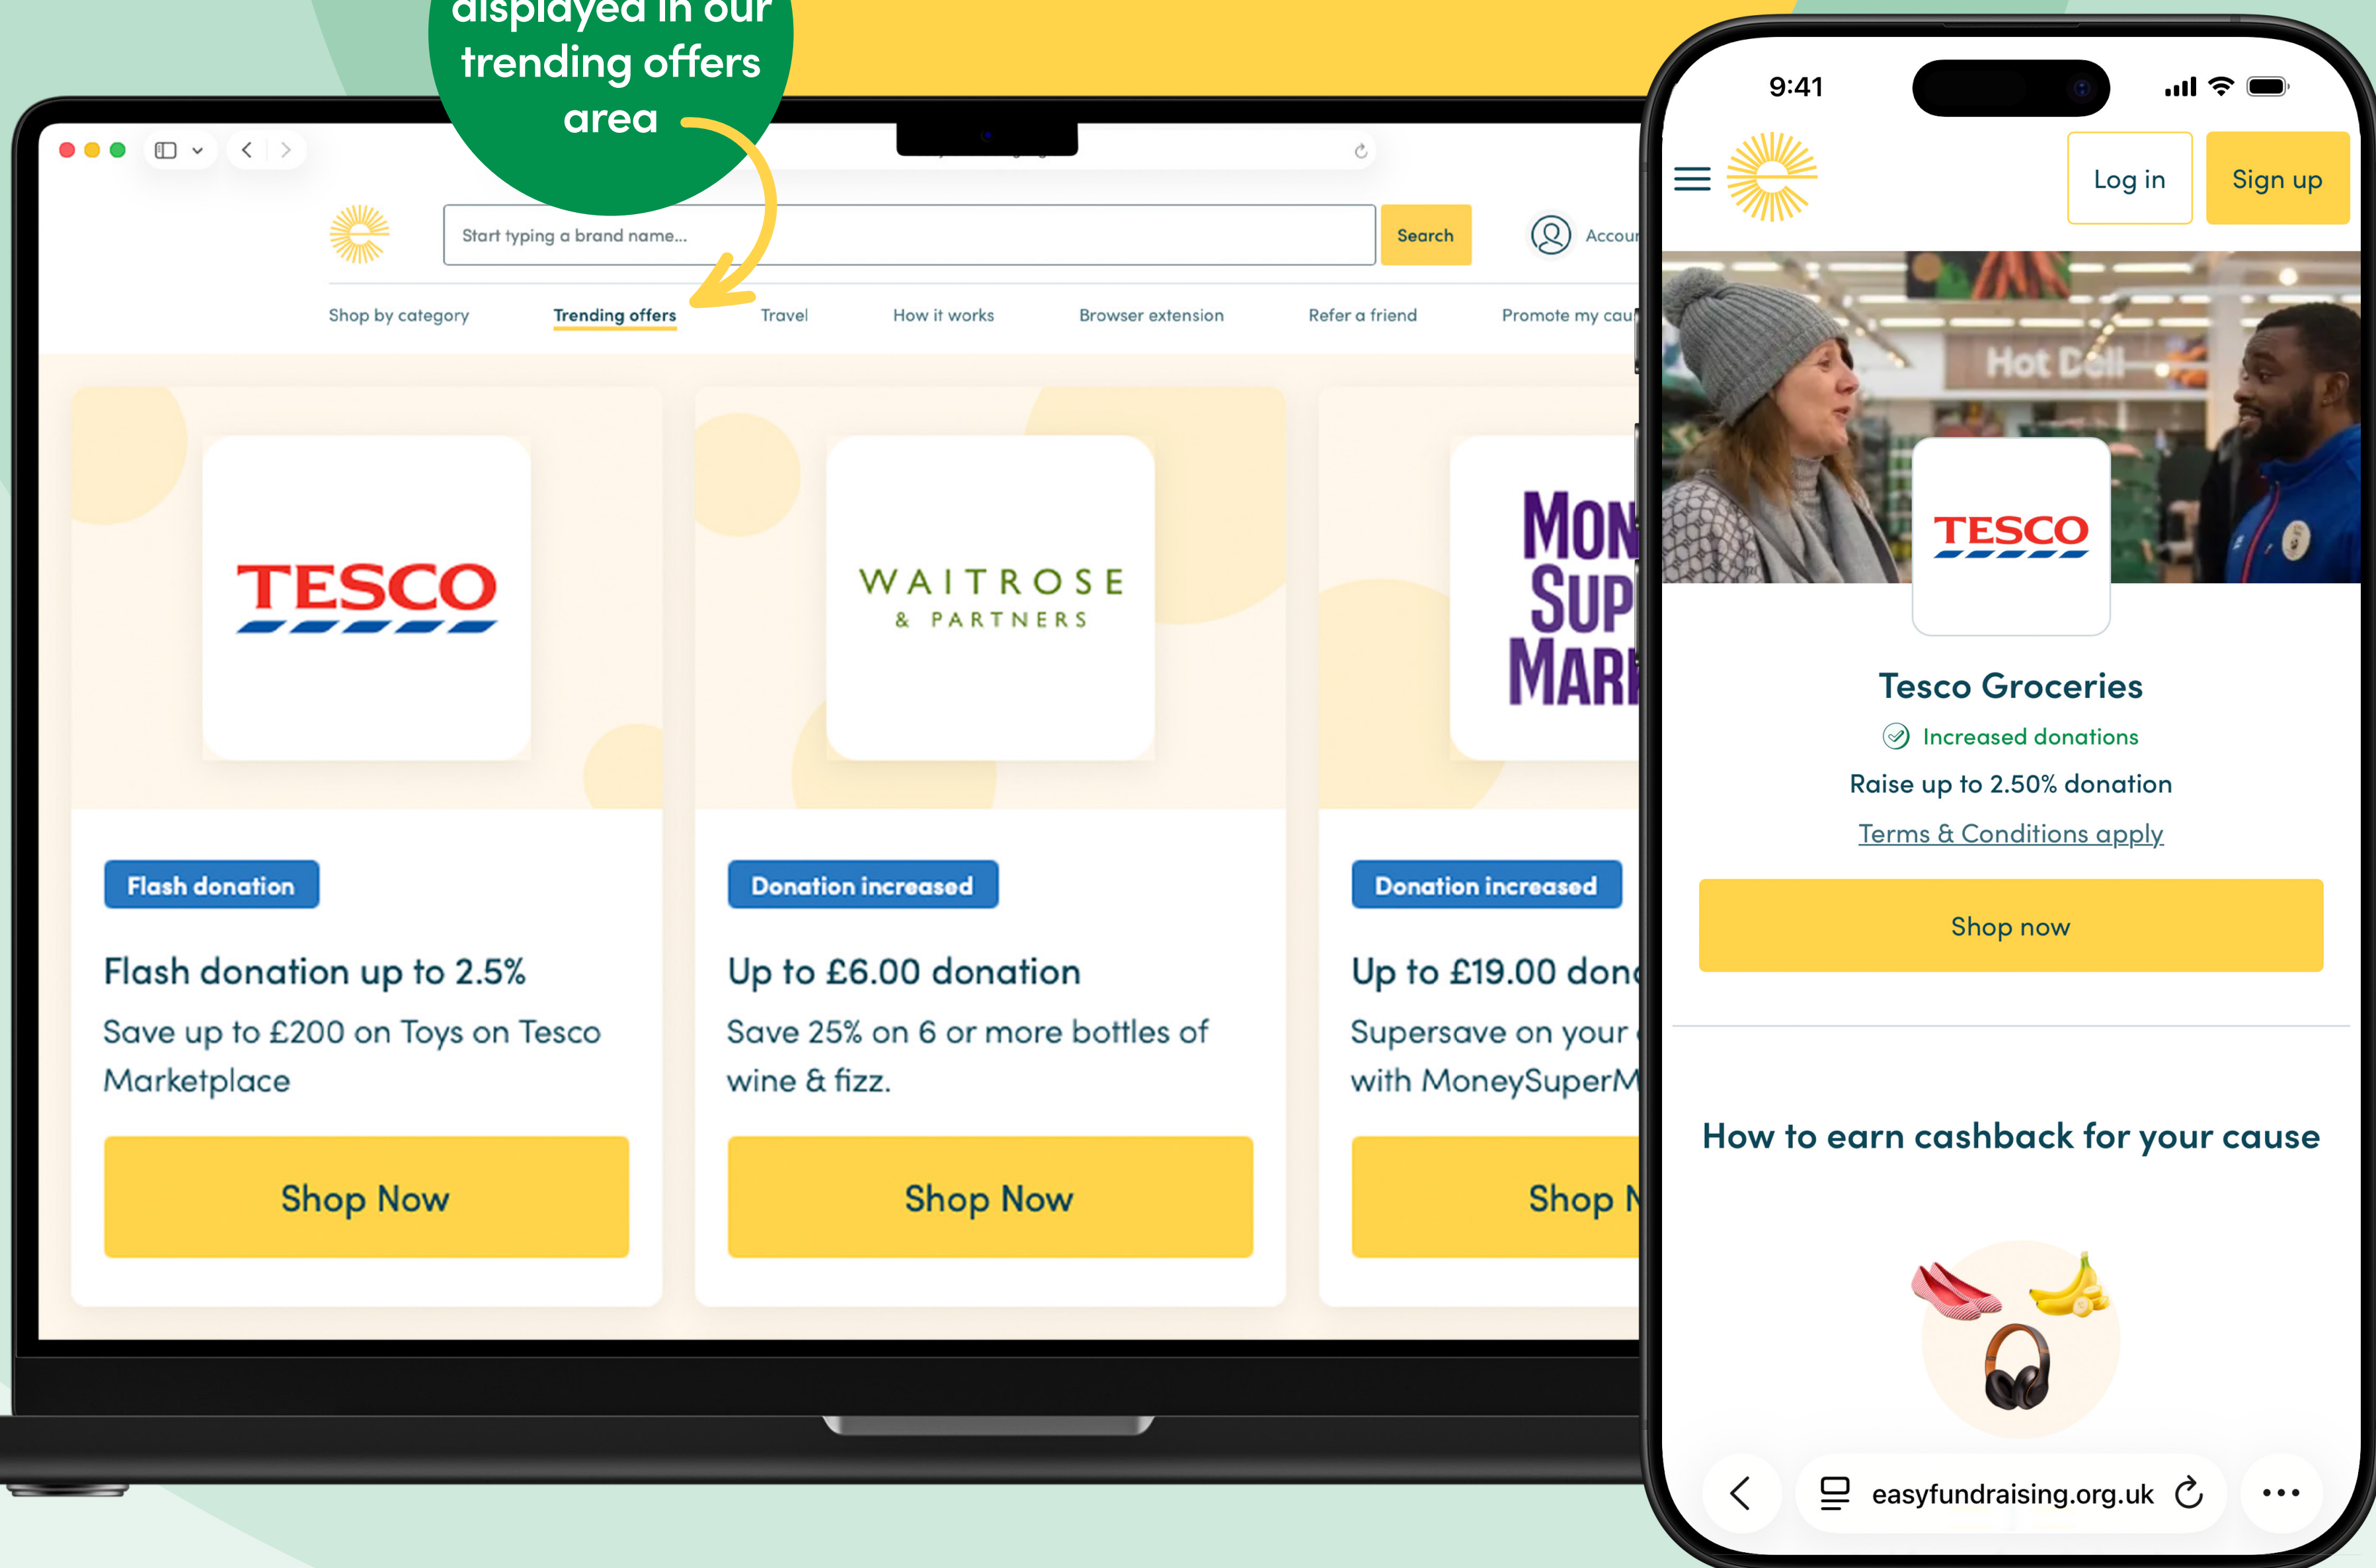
displayed in our trending offers area

Start typing a brand name...

Search

Accou

Shop by category
Trending offers
Travel
How it works
Browser extension
Refer a friend
Promote my cau

TESCO

Flash donation

Flash donation up to 2.5%

Save up to £200 on Toys on Tesco Marketplace

Shop Now

WAITROSE & PARTNERS

Donation increased

Up to £6.00 donation

Save 25% on 6 or more bottles of wine & fizz.

Shop Now

MON SUP MARK

Donation increased

Up to £19.00 don

Supersave on your with MoneySuperM

Shop N

9:41

Log in

Sign up

Hot Deli

TESCO

Tesco Groceries

Increased donations

Raise up to 2.50% donation

Terms & Conditions apply

Shop now

How to earn cashback for your cause

easyfundraising.org.uk